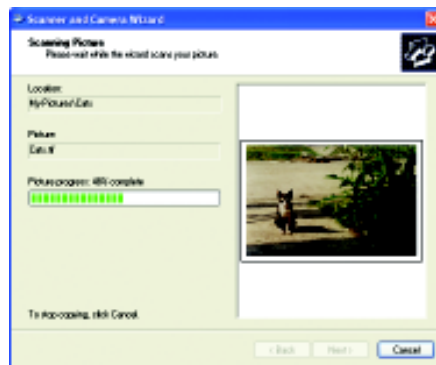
Scanner and Camera Wizard

Scanning Pictures
Please wait while the wizard scans your picture.

Location:
My Pictures\Cats

Picture:
Cats.tif

Picture progress: 48% complete

To stop copying, click Cancel.

< Back
Next >
Cancel